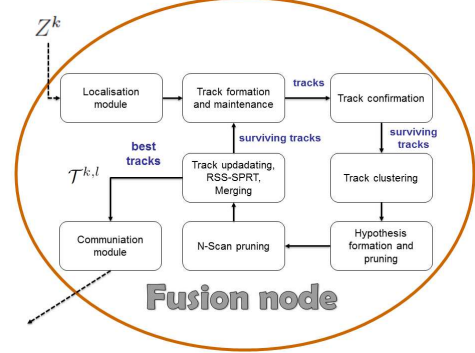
$Z^k$

Localisation module

Track formation and maintenance

tracks

Track confirmation

surviving tracks

best tracks

surviving tracks

$\mathcal{T}^{k,l}$

Track updadating, RSS-SPRT, Merging

Track clustering

Communiation module

N-Scan pruning

Hypothesis formation and pruning

Fusion node